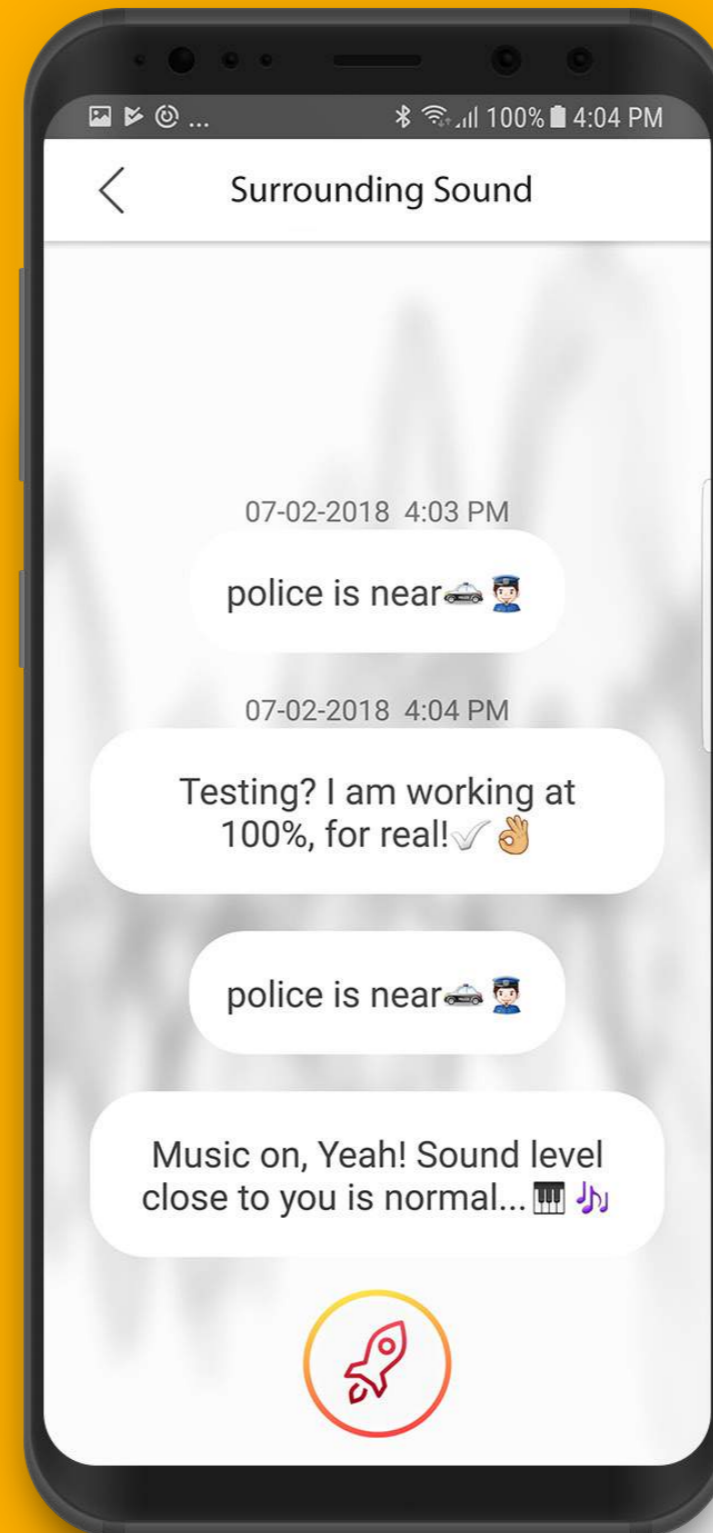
100% 4:04 PM

Surrounding Sound

07-02-2018 4:03 PM

police is near🚓👮

07-02-2018 4:04 PM

Testing? I am working at 100%, for real!✔👌

police is near🚓👮

Music on, Yeah! Sound level close to you is normal...🎹🎶